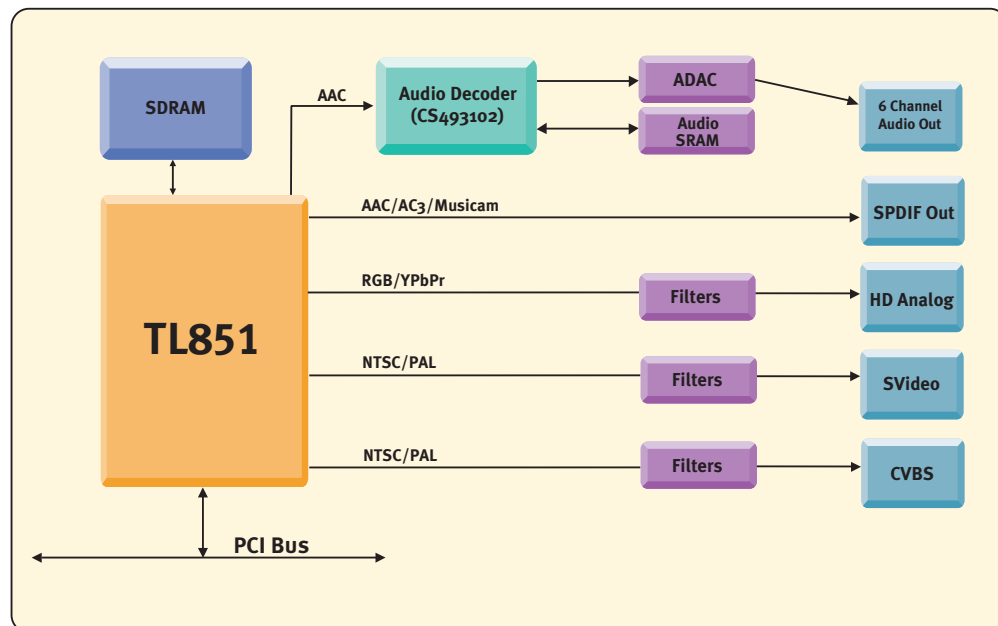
SDRAM

AAC

Audio Decoder (CS493102)

ADAC

Audio SRAM

6 Channel Audio Out

AAC/AC3/Musicam

SPDIF Out

TL851

RGB/YPbPr

Filters

HD Analog

NTSC/PAL

Filters

SVideo

NTSC/PAL

Filters

CVBS

PCI Bus